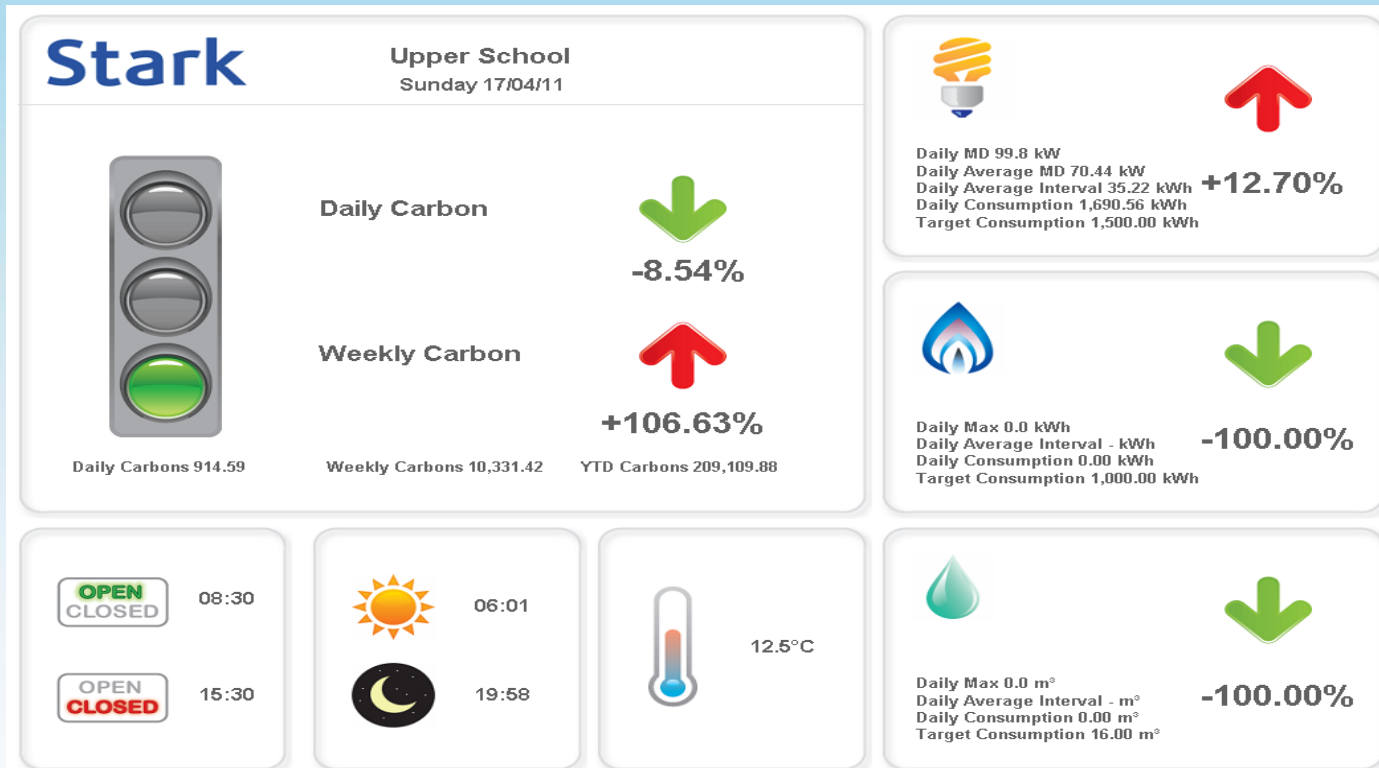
Stark

Upper School
Sunday 17/04/11

Daily Carbon
-8.54%

Weekly Carbon
+106.63%

Daily Carbons 914.59
Weekly Carbons 10,331.42
YTD Carbons 209,109.88

Daily MD 99.8 kW
Daily Average MD 70.44 kW
Daily Average Interval 35.22 kWh
Daily Consumption 1,690.56 kWh
Target Consumption 1,500.00 kWh
+12.70%

Daily Max 0.0 kWh
Daily Average Interval - kWh
Daily Consumption 0.00 kWh
Target Consumption 1,000.00 kWh
-100.00%

OPEN
CLOSED
08:30

OPEN
CLOSED
15:30

06:01

19:58

12.5°C

Daily Max 0.0 m³
Daily Average Interval - m³
Daily Consumption 0.00 m³
Target Consumption 16.00 m³
-100.00%